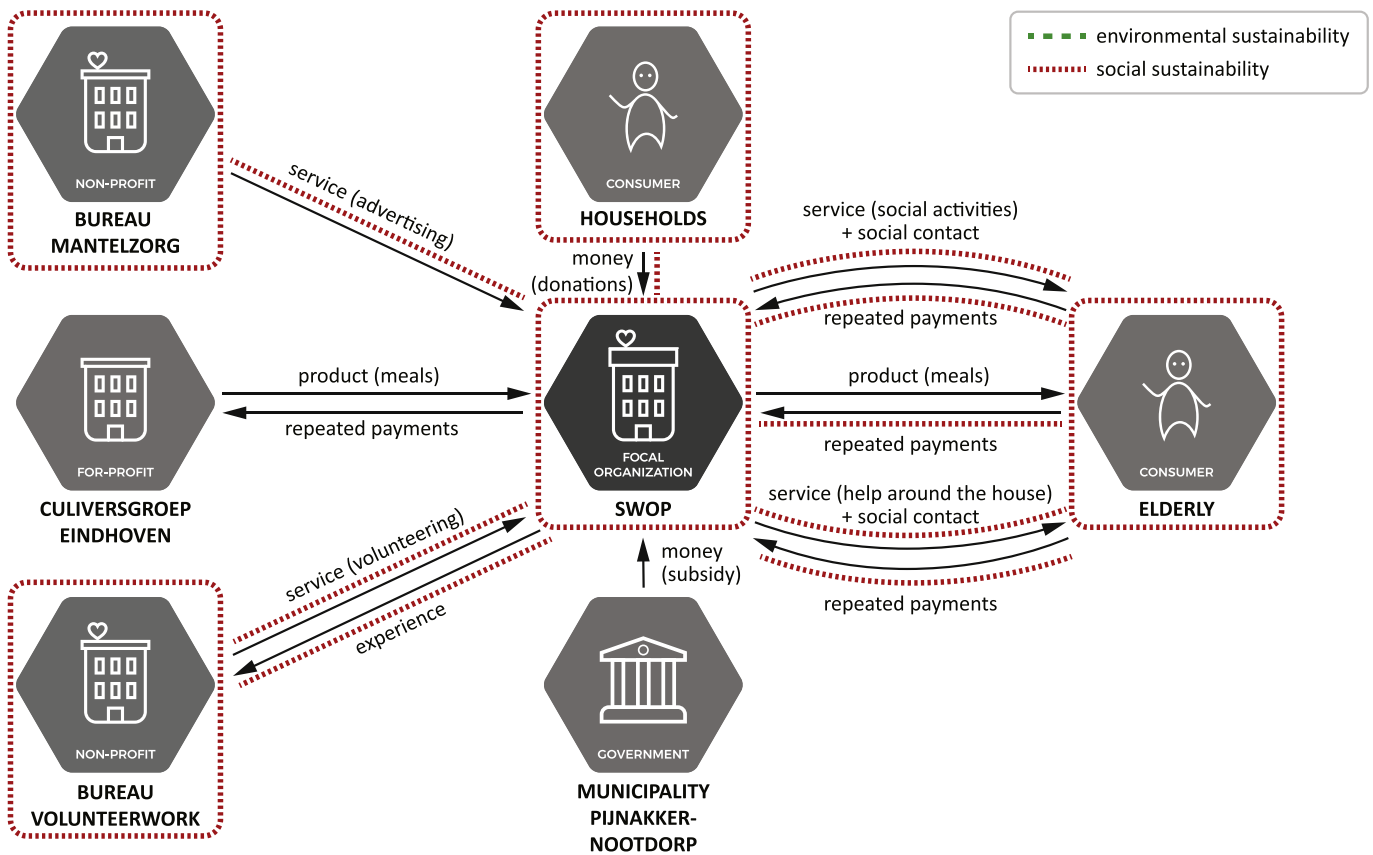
environmental sustainability
social sustainability

NON-PROFIT
BUREAU MANTELZORG

CONSUMER
HOUSEHOLDS

service (advertising)

money (donations)

service (social activities) + social contact

repeated payments

FOR-PROFIT
CULIVERSGROEP EINDHOVEN

product (meals)

repeated payments

FOCAL ORGANIZATION
SWOP

product (meals)

repeated payments

CONSUMER
ELDERLY

service (help around the house) + social contact

repeated payments

service (volunteering)

experience

money (subsidy)

NON-PROFIT
BUREAU VOLUNTEERWORK

GOVERNMENT
MUNICIPALITY PIJNAKKER-NOOTDORP